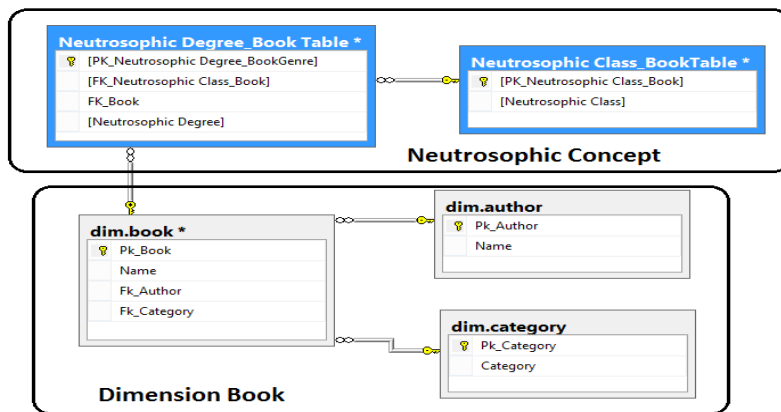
Neutrosophic Degree_Book Table *
[PK_Neutrosophic Degree_BookGenre]
[FK_Neutrosophic Class_Book]
FK_Book
[Neutrosophic Degree]

Neutrosophic Class_BookTable *
[PK_Neutrosophic Class_Book]
[Neutrosophic Class]

Neutrosophic Concept

dim.book *
Pk_Book
Name
Fk_Author
Fk_Category

dim.author
Pk_Author
Name

dim.category
Pk_Category
Category

Dimension Book